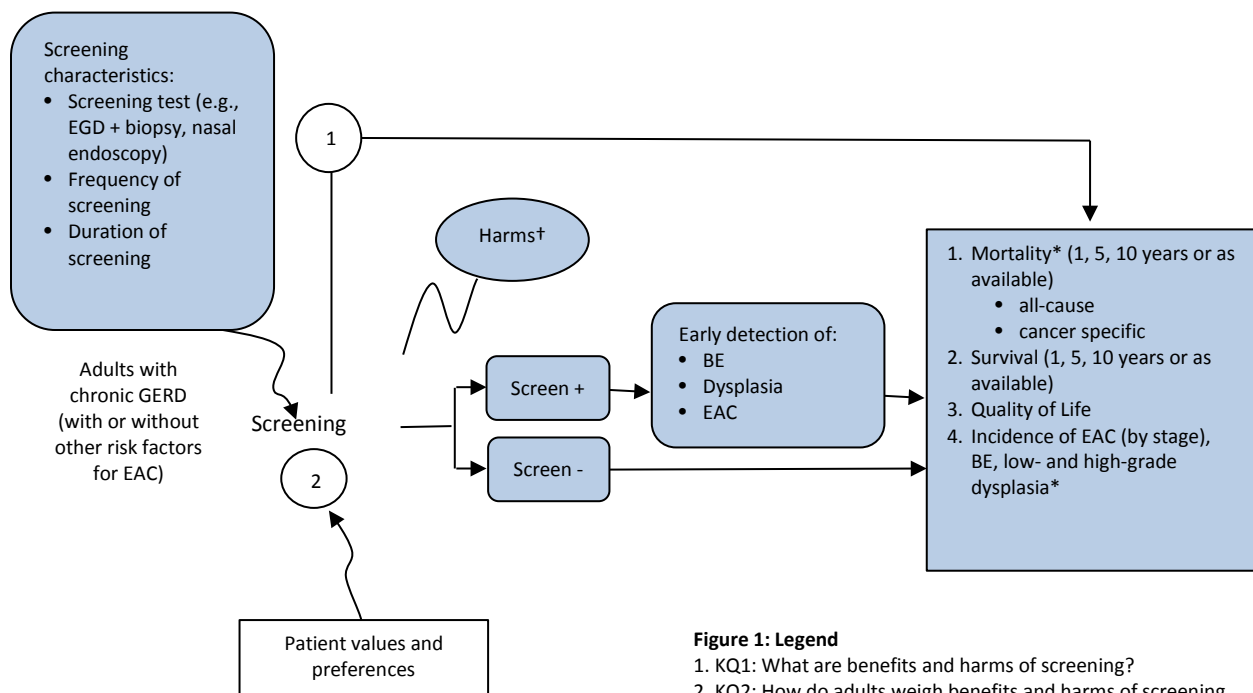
Screening characteristics:
- Screening test (e.g., EGD + biopsy, nasal endoscopy)
- Frequency of screening
- Duration of screening

1

Harms†

Adults with chronic GERD (with or without other risk factors for EAC)

Screening

2

Screen +

Screen -

Early detection of:
- BE
- Dysplasia
- EAC

1. Mortality* (1, 5, 10 years or as available)
   - all-cause
   - cancer specific
2. Survival (1, 5, 10 years or as available)
3. Quality of Life
4. Incidence of EAC (by stage), BE, low- and high-grade dysplasia*

Patient values and preferences

**Figure 1: Legend**
1. KQ1: What are benefits and harms of screening?
2. KQ2: How do adults weigh benefits and harms of screening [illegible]